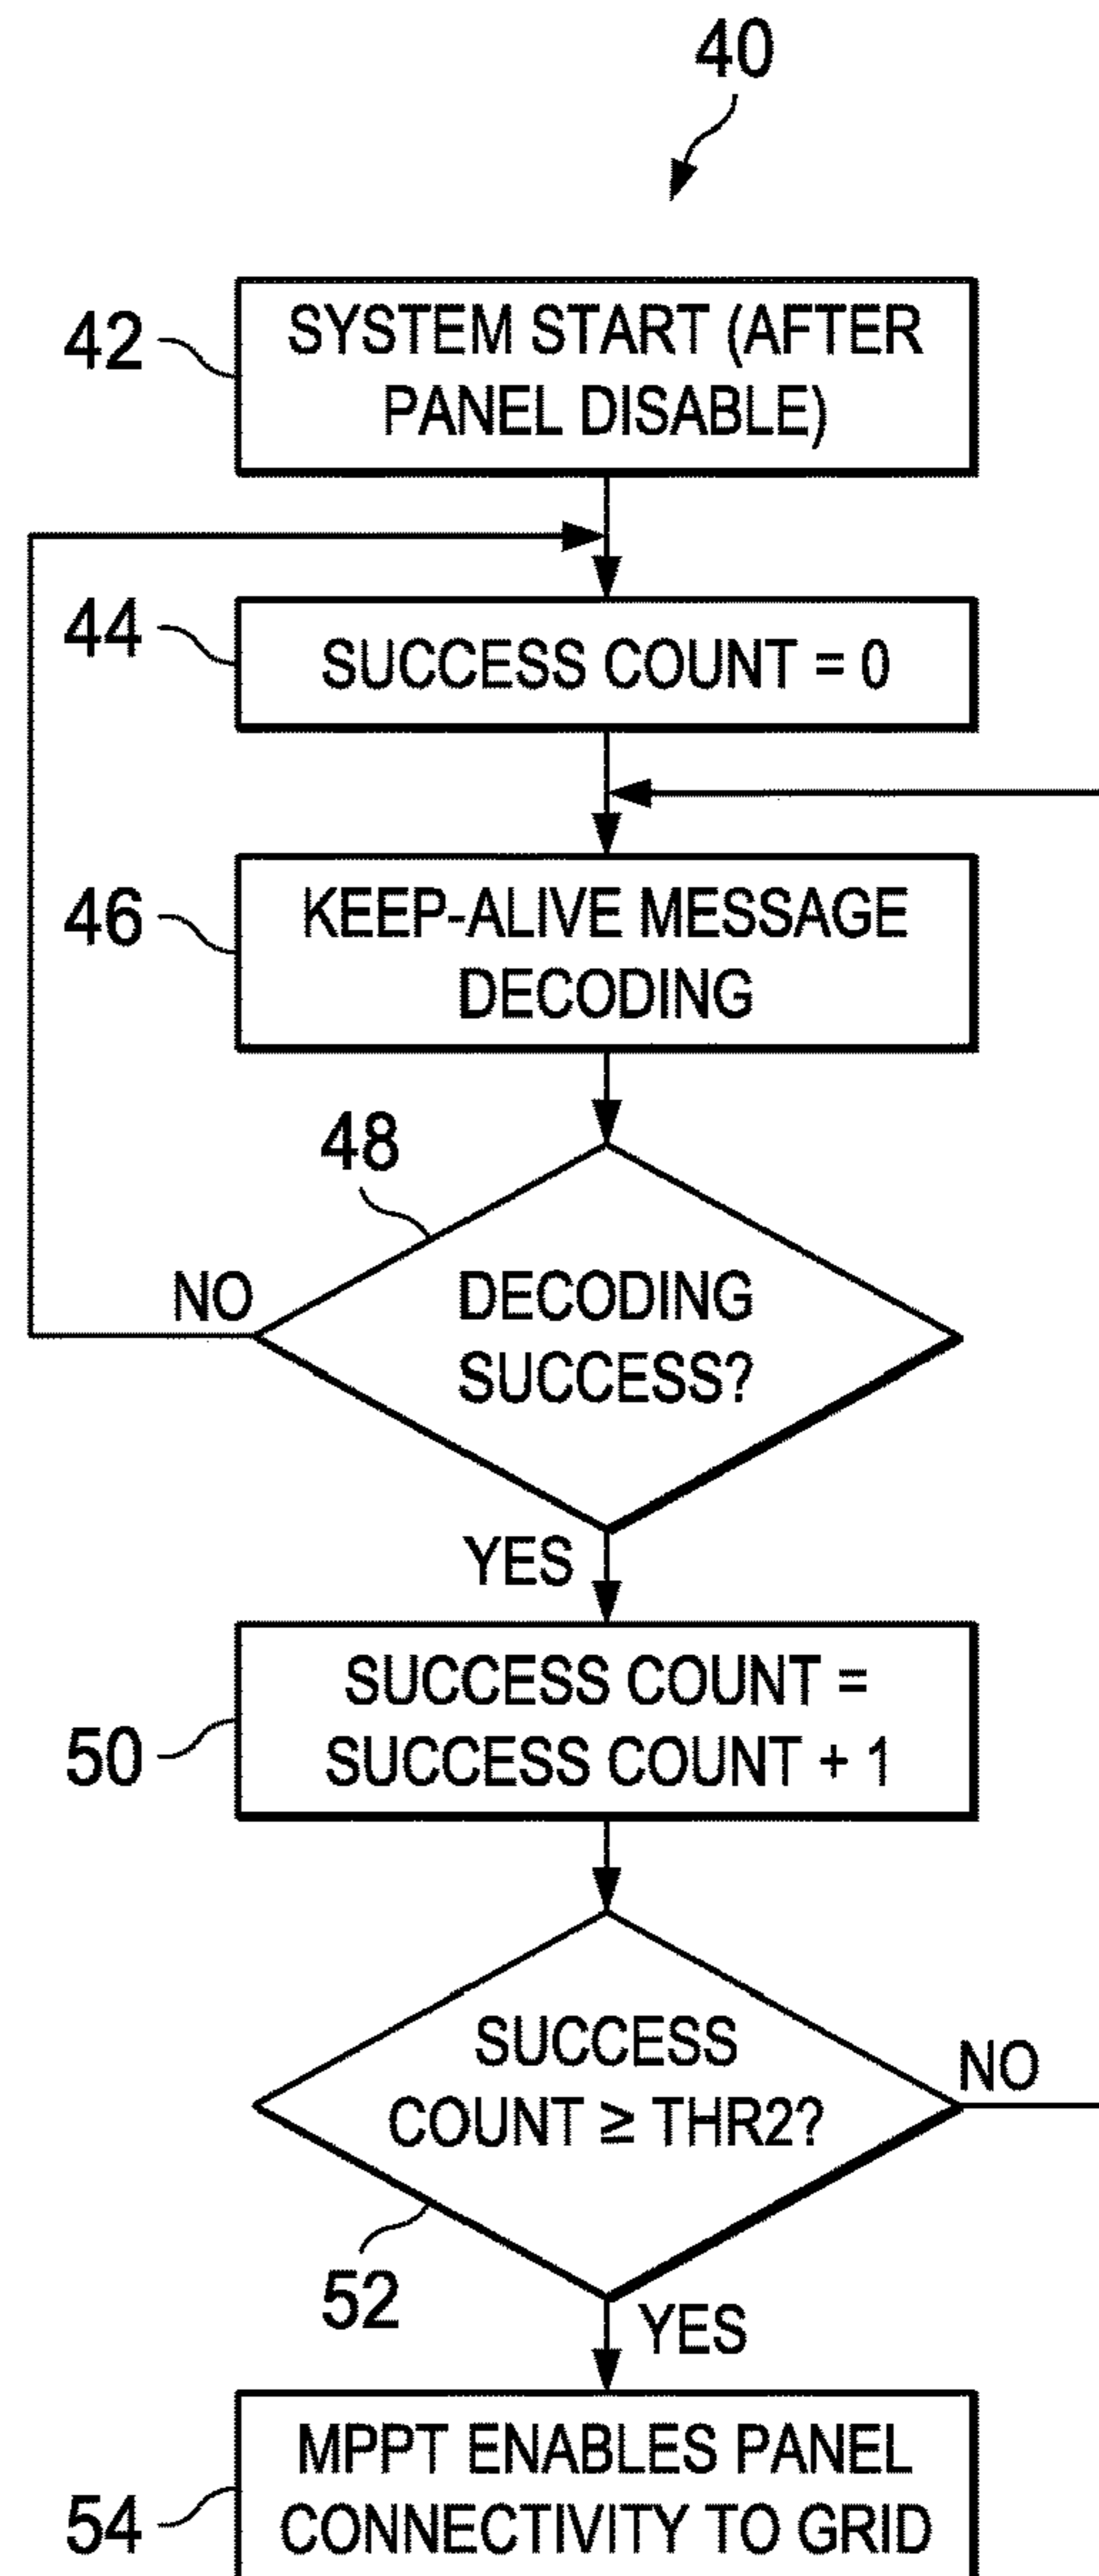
40

42 SYSTEM START (AFTER PANEL DISABLE)

44 SUCCESS COUNT = 0

46 KEEP-ALIVE MESSAGE DECODING

48 DECODING SUCCESS?

NO

YES

50 SUCCESS COUNT = SUCCESS COUNT + 1

SUCCESS COUNT ≥ THR2?

NO

52

YES

54 MPPT ENABLES PANEL CONNECTIVITY TO GRID